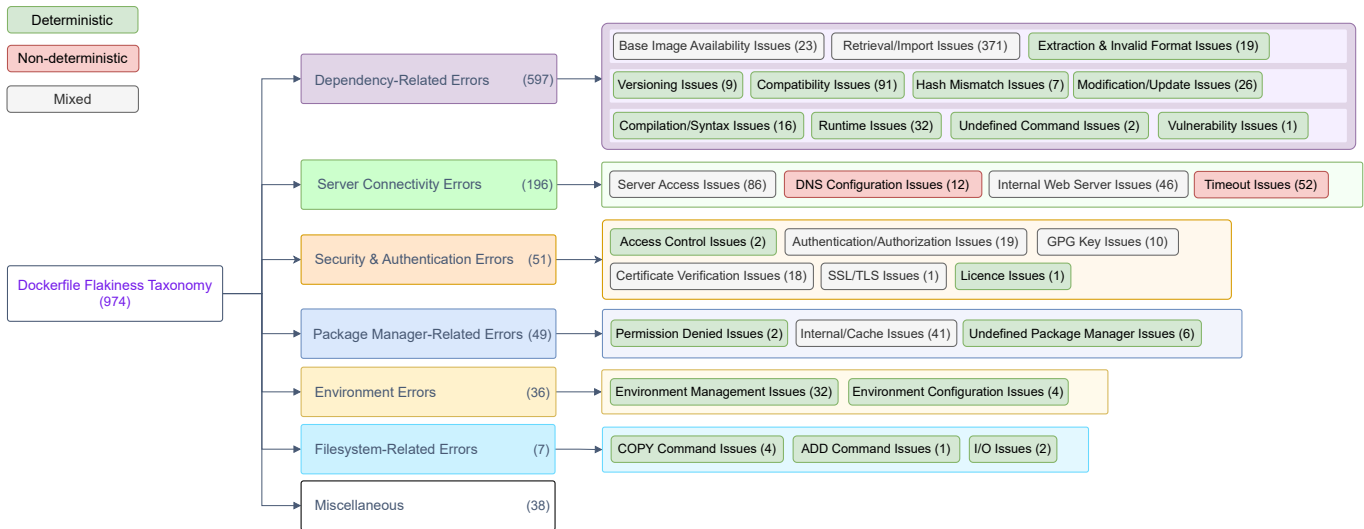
Deterministic
Non-deterministic
Mixed

Dockerfile Flakiness Taxonomy (974)

Dependency-Related Errors (597)
Base Image Availability Issues (23)
Retrieval/Import Issues (371)
Extraction & Invalid Format Issues (19)
Versioning Issues (9)
Compatibility Issues (91)
Hash Mismatch Issues (7)
Modification/Update Issues (26)
Compilation/Syntax Issues (16)
Runtime Issues (32)
Undefined Command Issues (2)
Vulnerability Issues (1)

Server Connectivity Errors (196)
Server Access Issues (86)
DNS Configuration Issues (12)
Internal Web Server Issues (46)
Timeout Issues (52)

Security & Authentication Errors (51)
Access Control Issues (2)
Authentication/Authorization Issues (19)
GPG Key Issues (10)
Certificate Verification Issues (18)
SSL/TLS Issues (1)
Licence Issues (1)

Package Manager-Related Errors (49)
Permission Denied Issues (2)
Internal/Cache Issues (41)
Undefined Package Manager Issues (6)

Environment Errors (36)
Environment Management Issues (32)
Environment Configuration Issues (4)

Filesystem-Related Errors (7)
COPY Command Issues (4)
ADD Command Issues (1)
I/O Issues (2)

Miscellaneous (38)